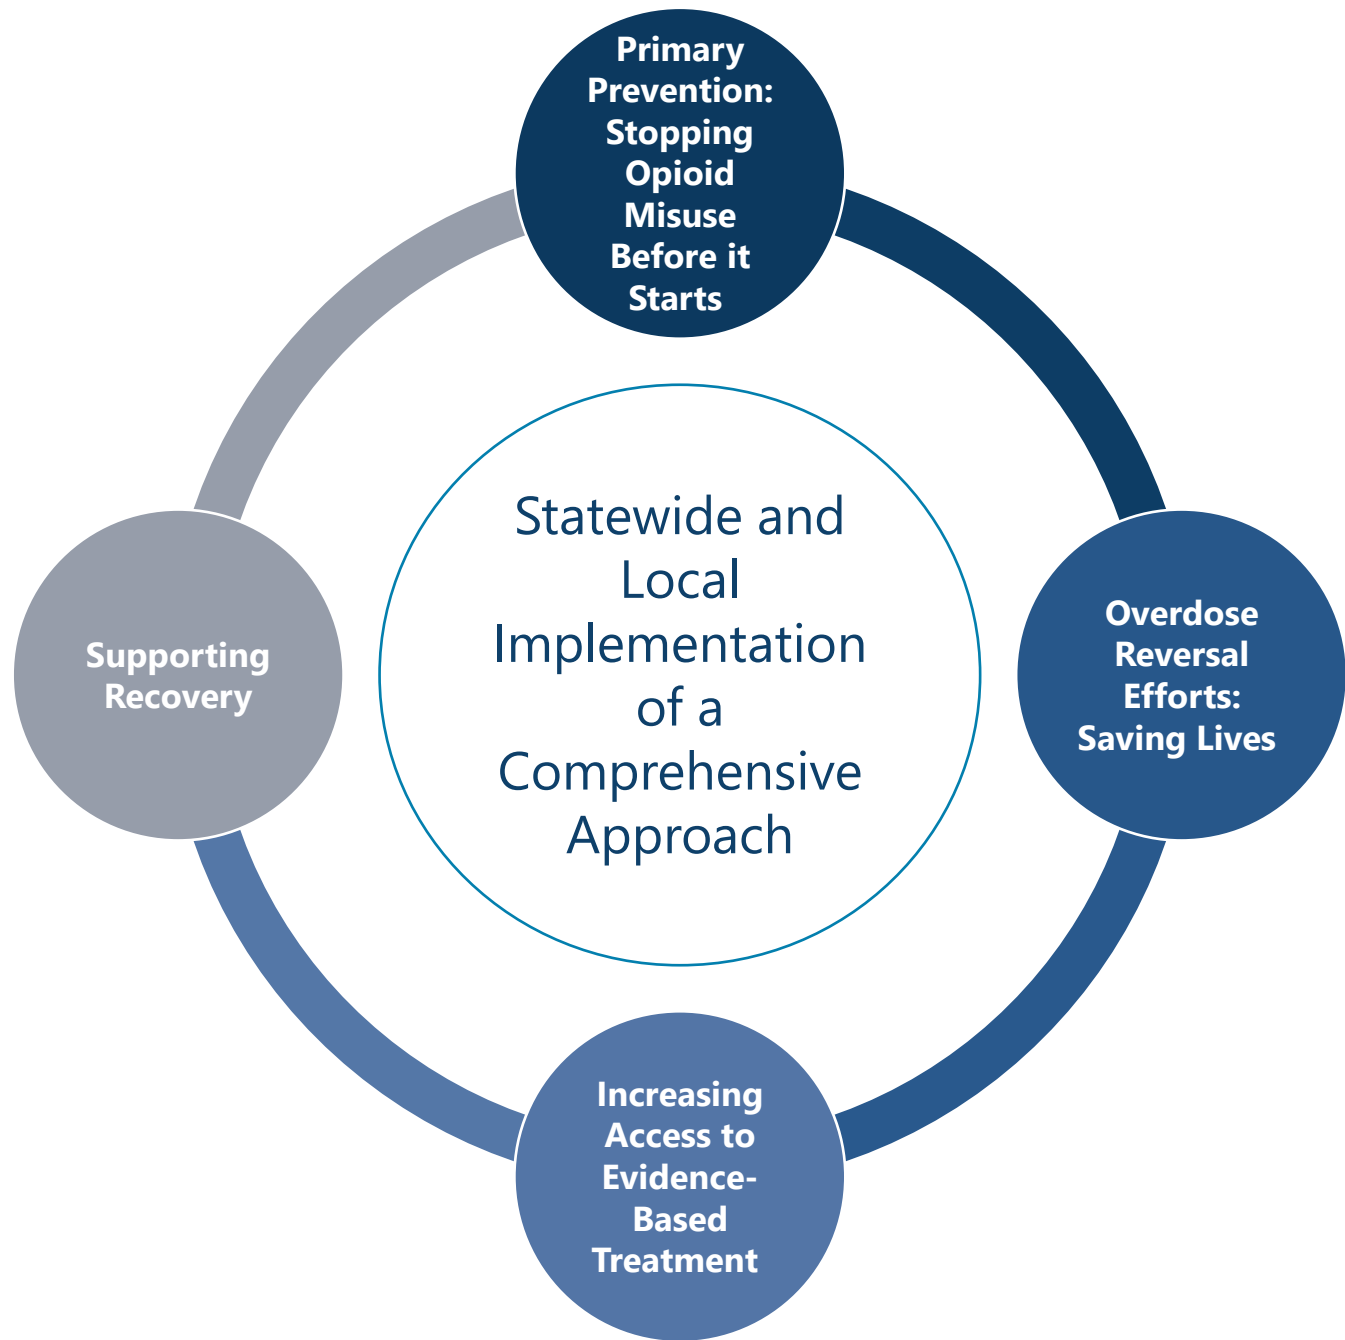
Primary Prevention: Stopping Opioid Misuse Before it Starts

Statewide and Local Implementation of a Comprehensive Approach

Supporting Recovery

Overdose Reversal Efforts: Saving Lives

Increasing Access to Evidence-Based Treatment